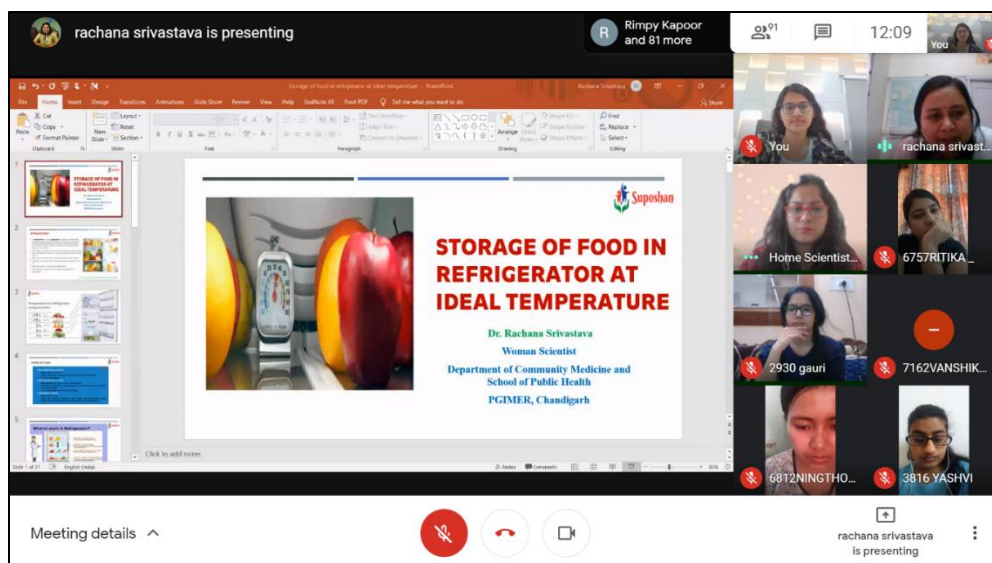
rachana srivastava is presenting

R Rimpy Kapoor and 81 more

91

12:09

You

Storage of food in refrigerator at ideal temperature - PowerPoint

Rachana Srivastava

File Home Insert Design Transitions Animations Slide Show Review View Help Foxit PDF Tell me what you want to do Share

Cut Copy Format Painter Paste Clipboard New Slide Layout Reset Section Slides Font Paragraph Arrange Quick Styles Drawing Find Replace Select Editing

1 2 3 4 5

Suposhan

STORAGE OF FOOD IN REFRIGERATOR AT IDEAL TEMPERATURE

Dr. Rachana Srivastava

Woman Scientist

Department of Community Medicine and School of Public Health

PGIMER, Chandigarh

Click to add notes

Slide 1 of 21 English (India) Notes Comments

You

rachana srivast...

Home Scientist...

6757RITIKA_...

2930 gauri

7162VANSHIK...

6812NINGTHO...

3816 YASHVI

Meeting details

racha srivastava is presenting